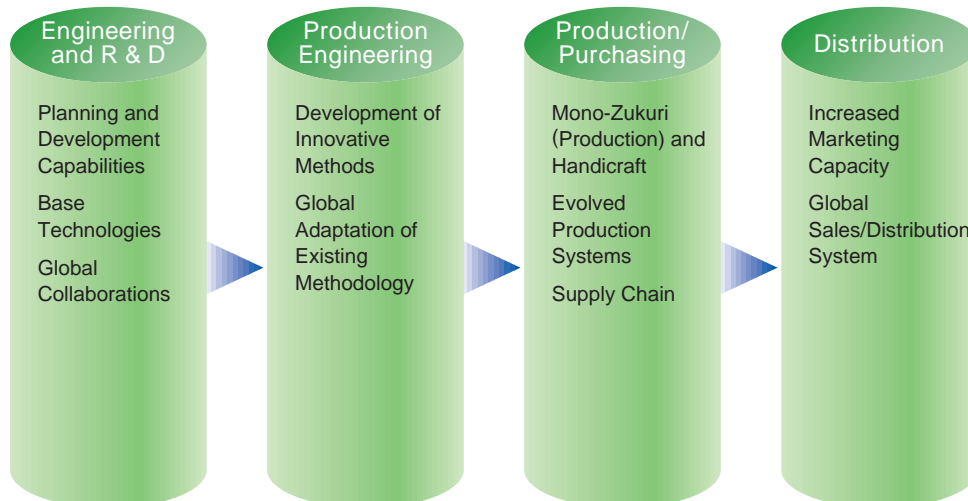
Engineering and R & D

Planning and Development Capabilities

Base Technologies

Global Collaborations

Production Engineering

Development of Innovative Methods

Global Adaptation of Existing Methodology

Production/ Purchasing

Mono-Zukuri (Production) and Handicraft

Evolved Production Systems

Supply Chain

Distribution

Increased Marketing Capacity

Global Sales/Distribution System